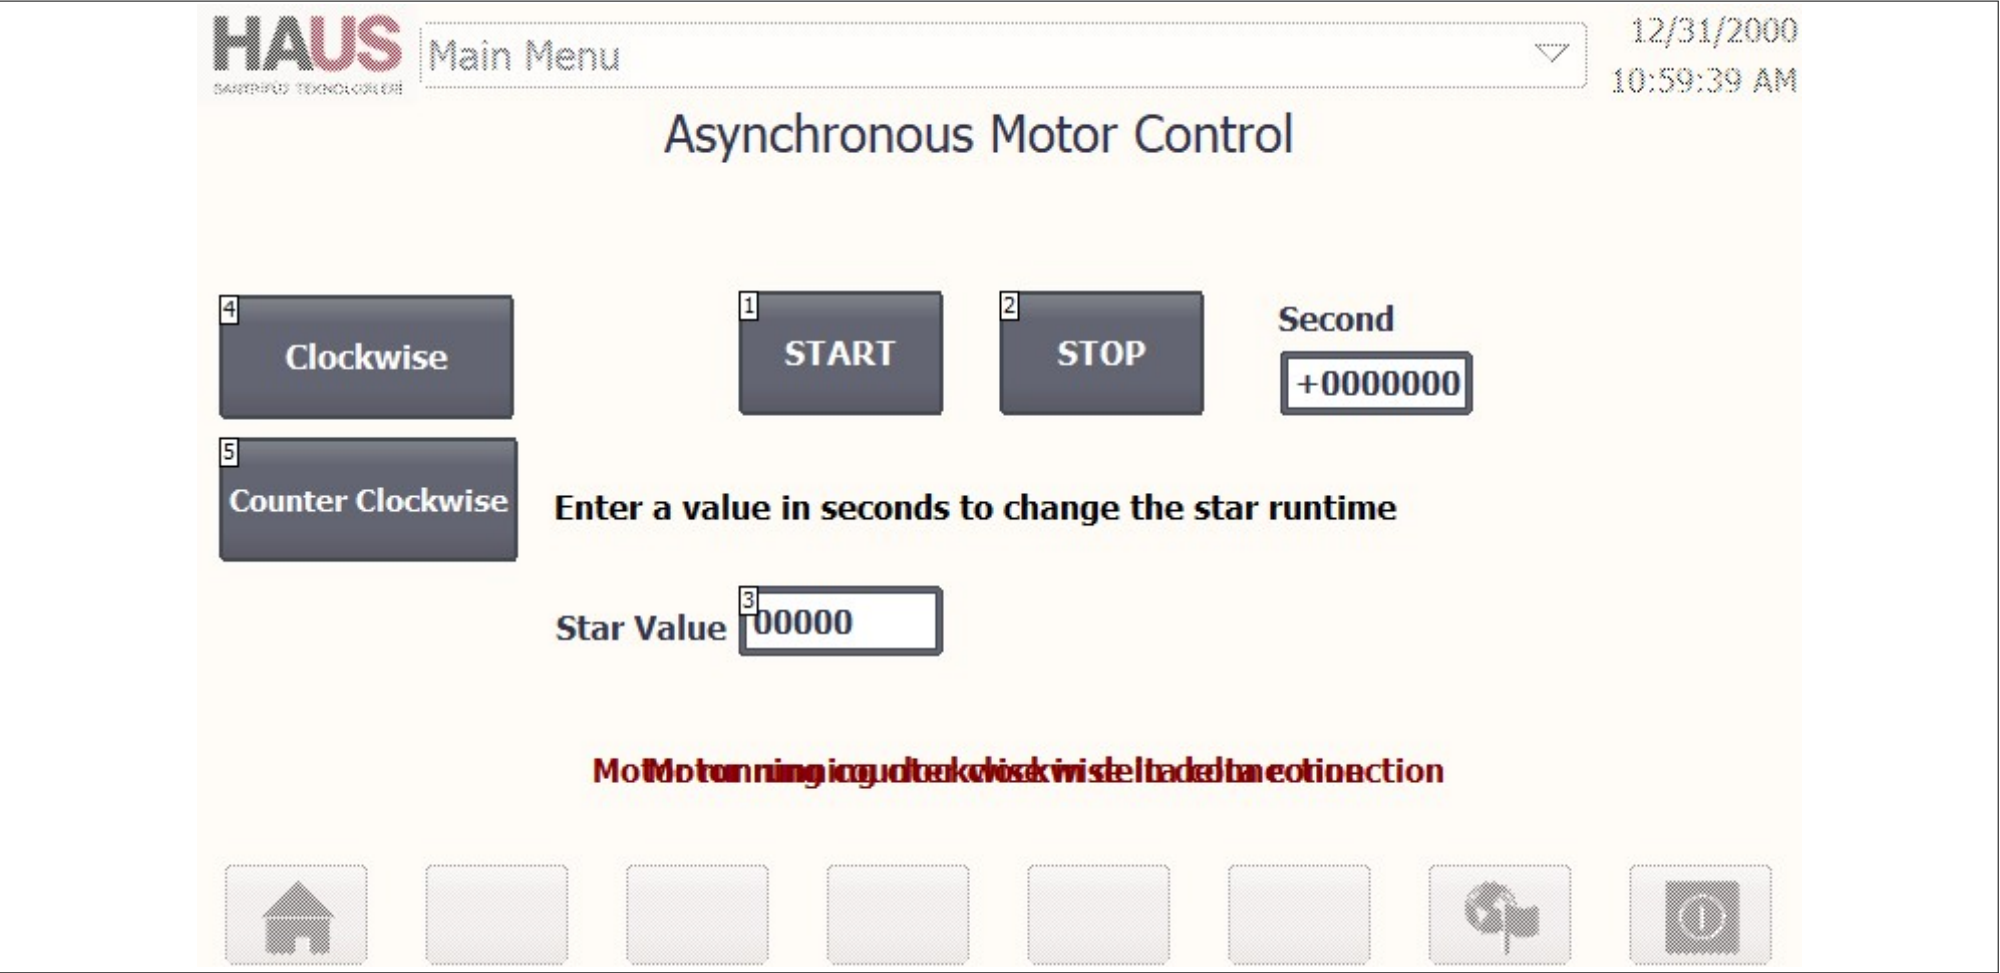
HAUS
SANTRIFÜJ TEKNOLOJİLERİ

Main Menu

12/31/2000
10:59:39 AM

Asynchronous Motor Control

4
Clockwise

1
START

2
STOP

Second
+0000000

5
Counter Clockwise

Enter a value in seconds to change the star runtime

Star Value
3
00000

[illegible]